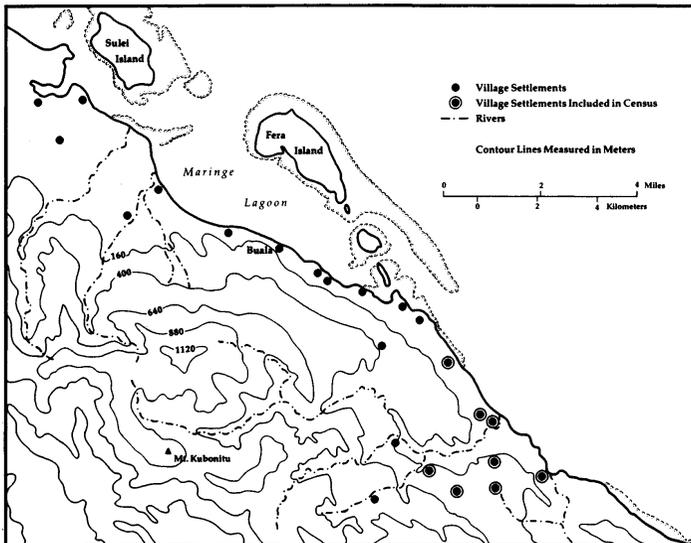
Sulei Island

Fera Island

Maringe

Lagoon

Buala

160

400

640

880

1120

Mt. Kubonitu

Village Settlements

Village Settlements Included in Census

Rivers

Contour Lines Measured in Meters

0 2 4 Miles

0 2 4 Kilometers